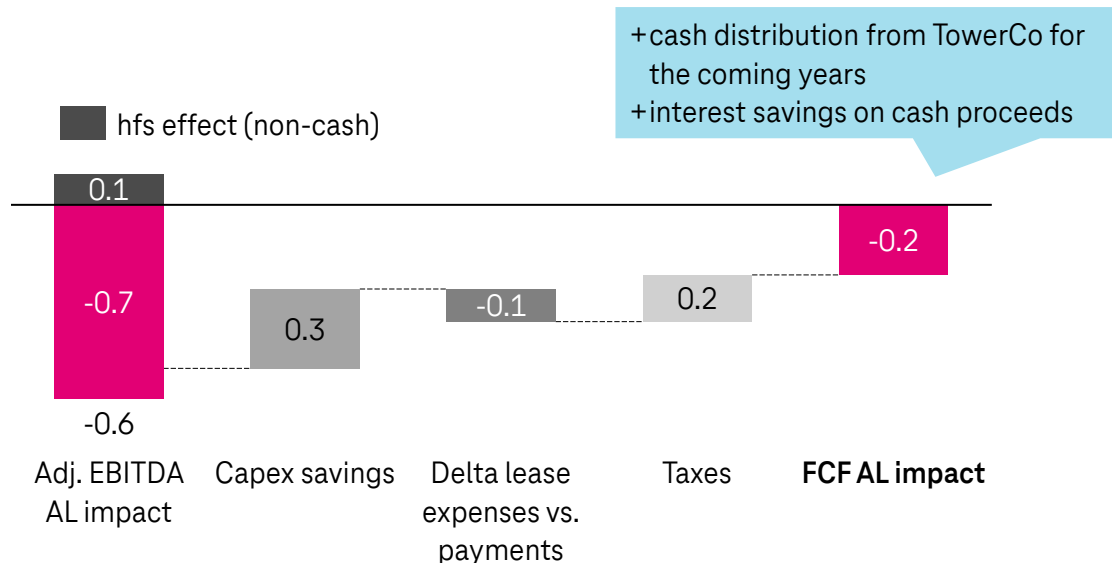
+cash distribution from TowerCo for the coming years
+interest savings on cash proceeds

hfs effect (non-cash)

0.1
-0.7
-0.6
0.3
-0.1
0.2
-0.2

Adj. EBITDA AL impact
Capex savings
Delta lease expenses vs. payments
Taxes
**FCF AL impact**